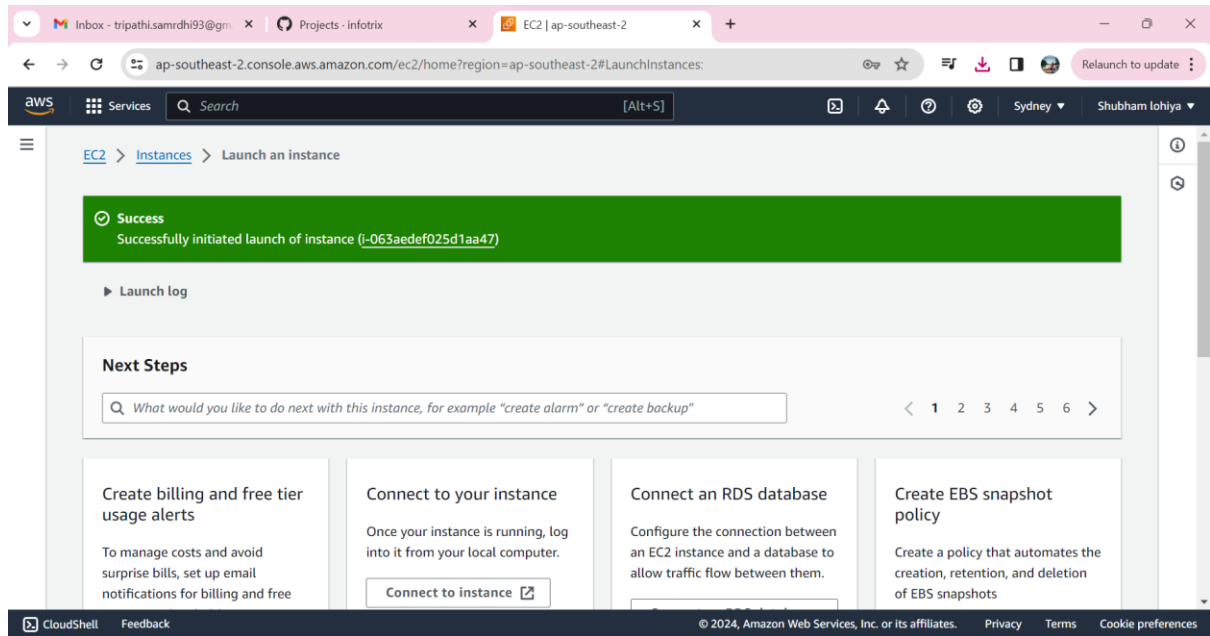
Inbox - tripathi.samrdhi93@gm ×
Projects - infotrix ×
EC2 | ap-southeast-2 ×
+

ap-southeast-2.console.aws.amazon.com/ec2/home?region=ap-southeast-2#LaunchInstances:

Relaunch to update

aws
Services
Search
[Alt+S]
Sydney ▼
Shubham lohiya ▼

EC2 > Instances > Launch an instance

Success
Successfully initiated launch of instance (i-063aedef025d1aa47)

▶ Launch log

Next Steps

What would you like to do next with this instance, for example "create alarm" or "create backup"

< 1 2 3 4 5 6 >

Create billing and free tier usage alerts

To manage costs and avoid surprise bills, set up email notifications for billing and free

Connect to your instance

Once your instance is running, log into it from your local computer.

Connect to instance

Connect an RDS database

Configure the connection between an EC2 instance and a database to allow traffic flow between them.

Create EBS snapshot policy

Create a policy that automates the creation, retention, and deletion of EBS snapshots

CloudShell
Feedback
© 2024, Amazon Web Services, Inc. or its affiliates.
Privacy
Terms
Cookie preferences